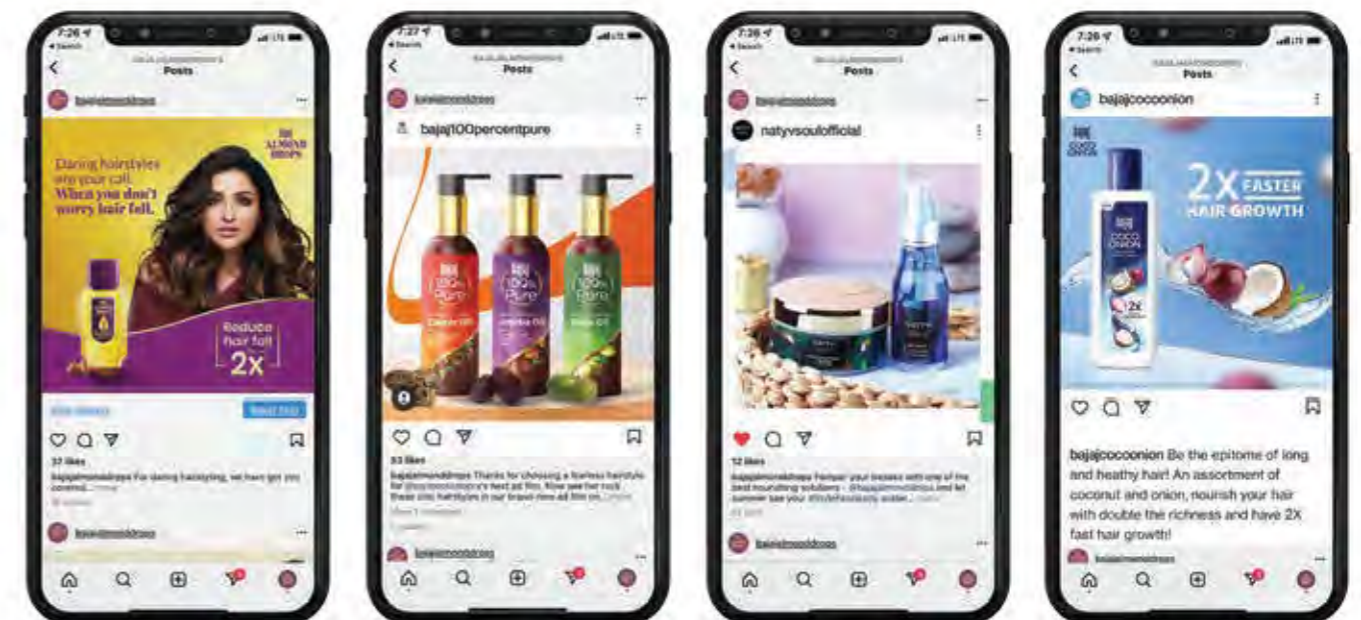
7:26
Posts
bajajalmonddrops
Daring hairstyles are your call. When you don't worry hair fall.
ALMOND DROPS
Reduce hair fall 2X
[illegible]
37 likes
bajajalmonddrops For daring hairstyling, we have got you covered... more
bajajalmonddrops

7:27
Posts
bajajalmonddrops
bajaj100percentpure
100% Pure
100% Pure
100% Pure
53 likes
bajajalmonddrops Thanks for choosing a fearless hairstyle for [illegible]
bajajalmonddrops

7:26
Posts
bajajalmonddrops
natyvsoulofficial
12 likes
bajajalmonddrops Pamper your tresses with one of the best nourishing solutions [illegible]
bajajalmonddrops

7:26
Posts
bajajcocoonion
COCO ONION
2X FASTER HAIR GROWTH
COCO ONION
2X
bajajcocoonion Be the epitome of long and heathy hair! An assortment of coconut and onion, nourish your hair with double the richness and have 2X fast hair growth!
bajajalmonddrops